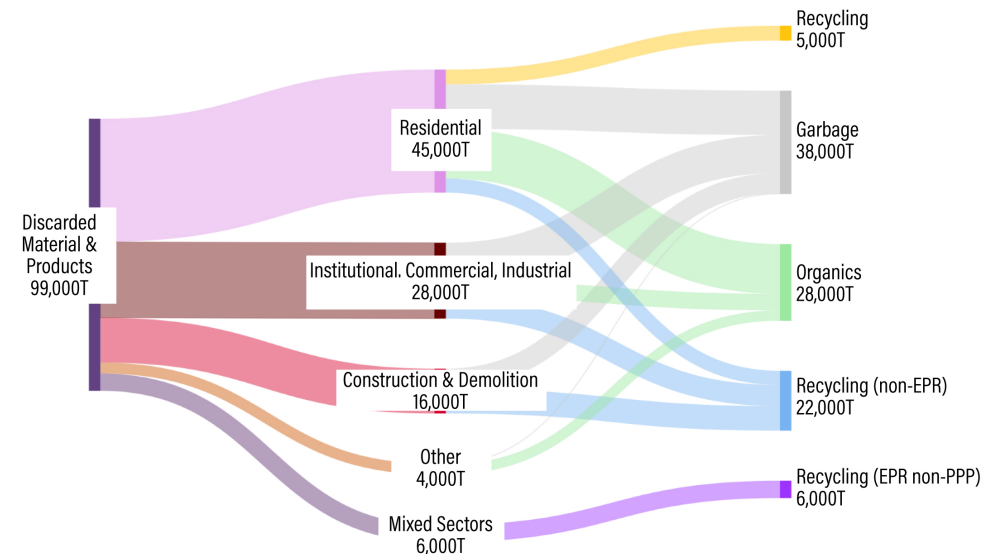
Discarded Material & Products
99,000T

Residential
45,000T

Institutional. Commercial, Industrial
28,000T

Construction & Demolition
16,000T

Other
4,000T

Mixed Sectors
6,000T

Recycling
5,000T

Garbage
38,000T

Organics
28,000T

Recycling (non-EPR)
22,000T

Recycling (EPR non-PPP)
6,000T